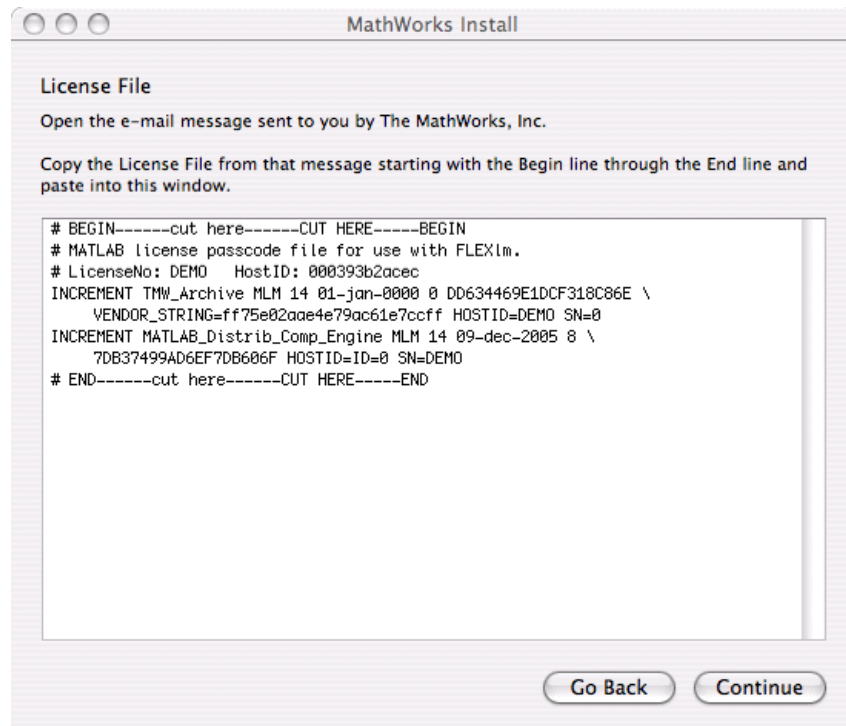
MathWorks Install

License File

Open the e-mail message sent to you by The MathWorks, Inc.

Copy the License File from that message starting with the Begin line through the End line and paste into this window.

# BEGIN------cut here------CUT HERE-----BEGIN
# MATLAB license passcode file for use with FLEXlm.
# LicenseNo: DEMO HostID: 000393b2acec
INCREMENT TMW_Archive MLM 14 01-jan-0000 0 DD634469E1DCF318C86E \
VENDOR_STRING=ff75e02aae4e79ac61e7ccff HOSTID=DEMO SN=0
INCREMENT MATLAB_Distrib_Comp_Engine MLM 14 09-dec-2005 8 \
7DB37499AD6EF7DB606F HOSTID=ID=0 SN=DEMO
# END------cut here------CUT HERE-----END

Go Back
Continue